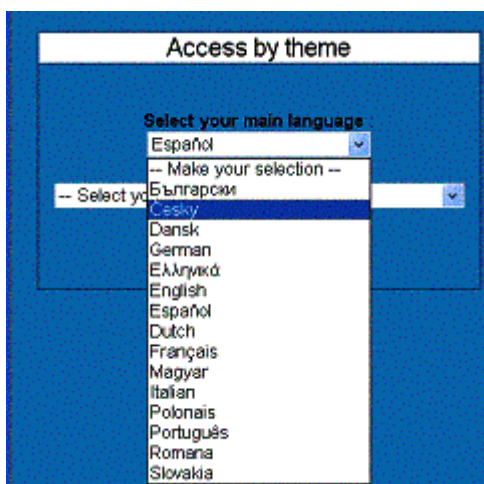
Access by theme

Select your main language :

Español

-- Make your selection --
Български
Cesky
Dansk
German
Ελληνικά
English
Español
Dutch
Français
Magyar
Italian
Polonais
Português
Romana
Slovakia

-- Select yo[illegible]